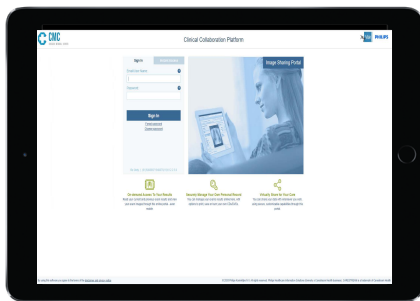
CMC

Clinical Collaboration Platform

PHILIPS

Sign In

Image Sharing Portal

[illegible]

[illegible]

Sign In

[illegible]

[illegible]

On-Demand Access To Your Results

Securely Manage Your Own Personal Records

Virtually Share for Your Care

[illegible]